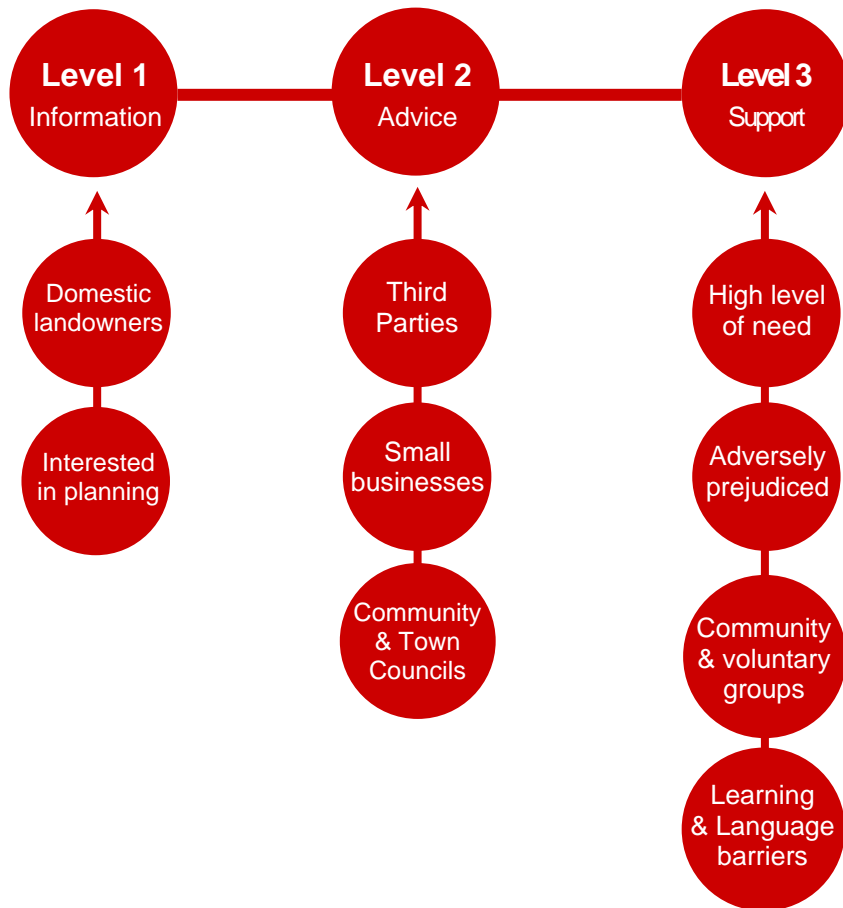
Level 1
Information

Domestic landowners

Interested in planning

Level 2
Advice

Third Parties

Small businesses

Community & Town Councils

Level 3
Support

High level of need

Adversely prejudiced

Community & voluntary groups

Learning & Language barriers